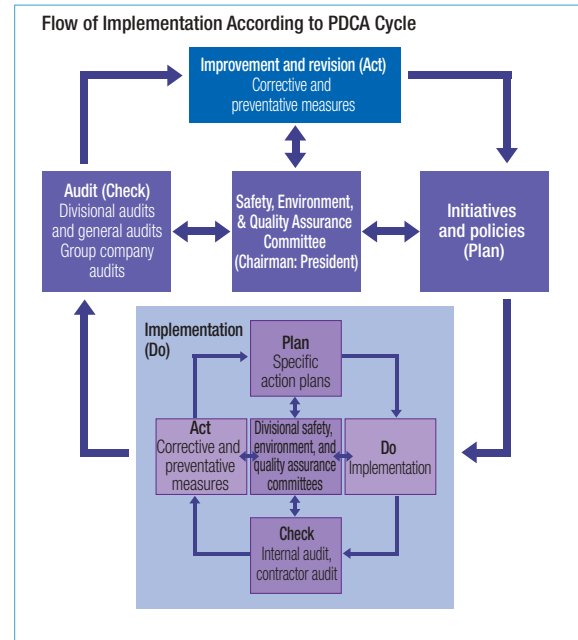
Flow of Implementation According to PDCA Cycle

Improvement and revision (Act)
Corrective and preventative measures

Audit (Check)
Divisional audits and general audits
Group company audits

Safety, Environment, & Quality Assurance Committee
(Chairman: President)

Initiatives and policies
(Plan)

Implementation
(Do)

Plan
Specific action plans

Act
Corrective and preventative measures

Divisional safety, environment, and quality assurance committees

Do
Implementation

Check
Internal audit, contractor audit